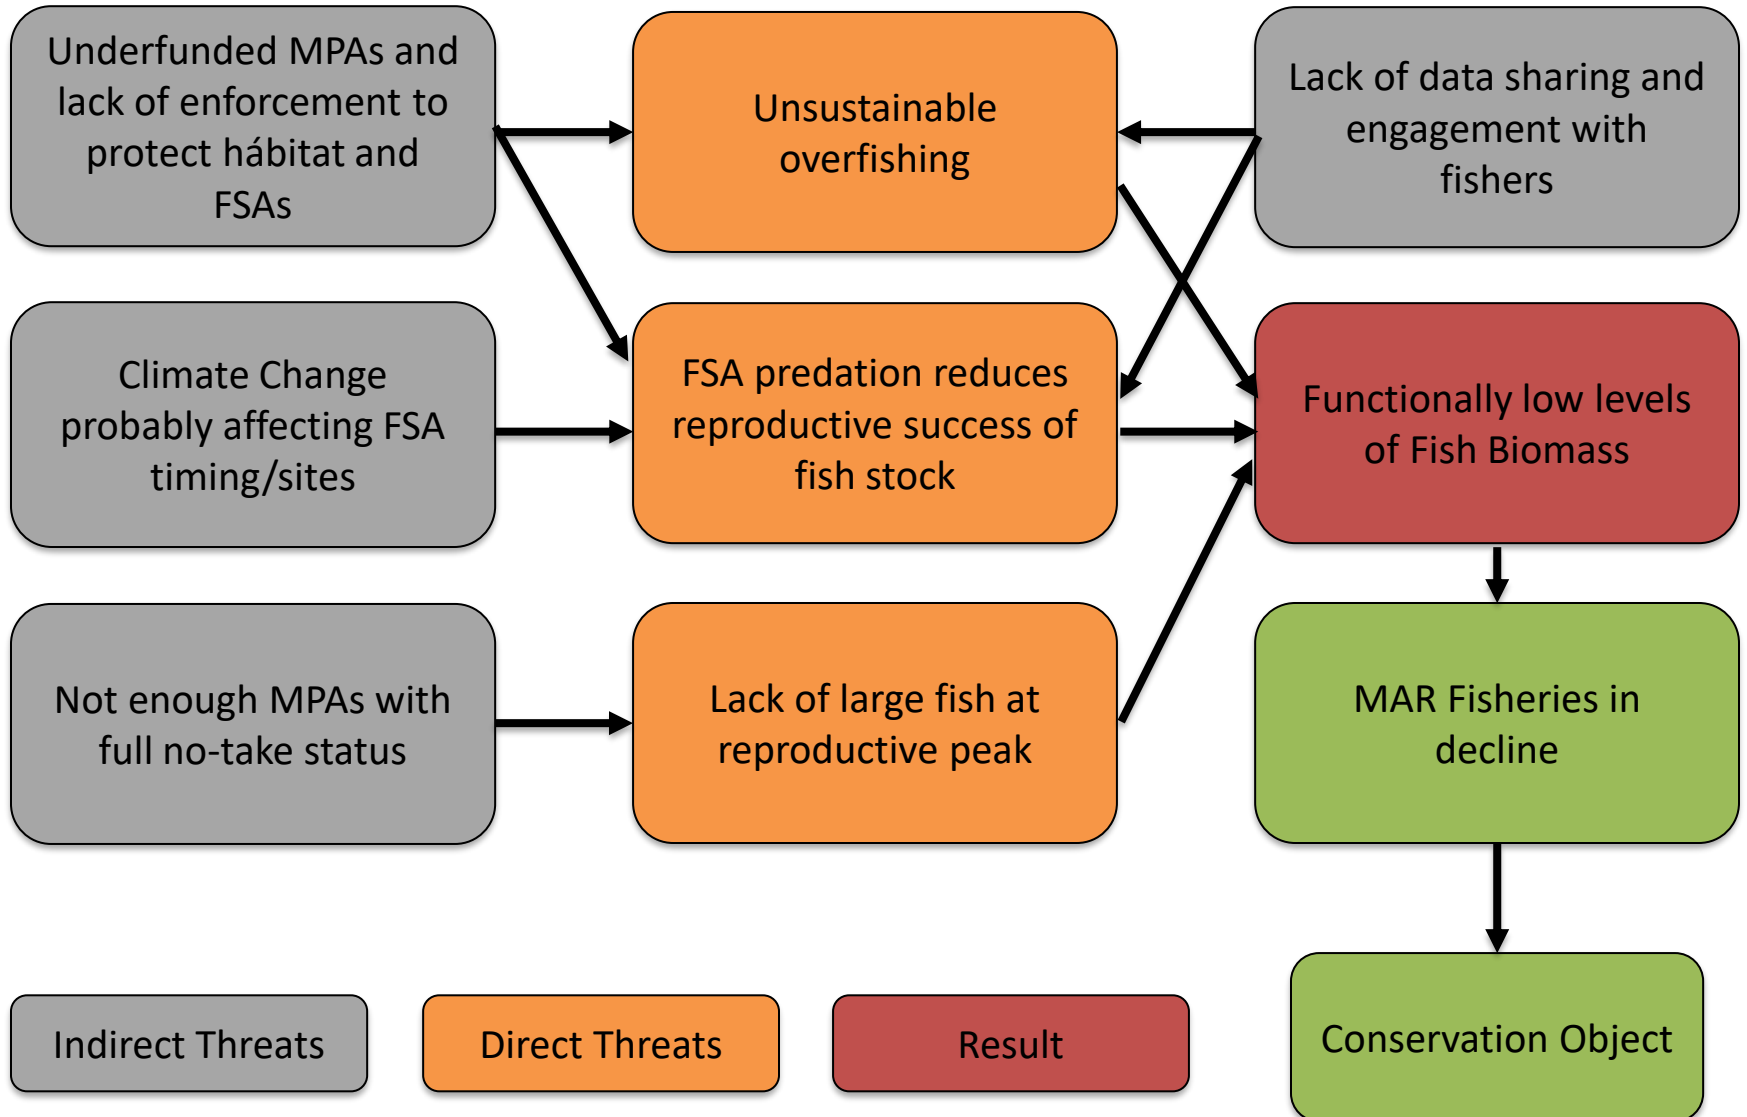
Underfunded MPAs and lack of enforcement to protect hábitat and FSAs

Unsustainable overfishing

Lack of data sharing and engagement with fishers

Climate Change probably affecting FSA timing/sites

FSA predation reduces reproductive success of fish stock

Functionally low levels of Fish Biomass

Not enough MPAs with full no-take status

Lack of large fish at reproductive peak

MAR Fisheries in decline

Indirect Threats

Direct Threats

Result

Conservation Object